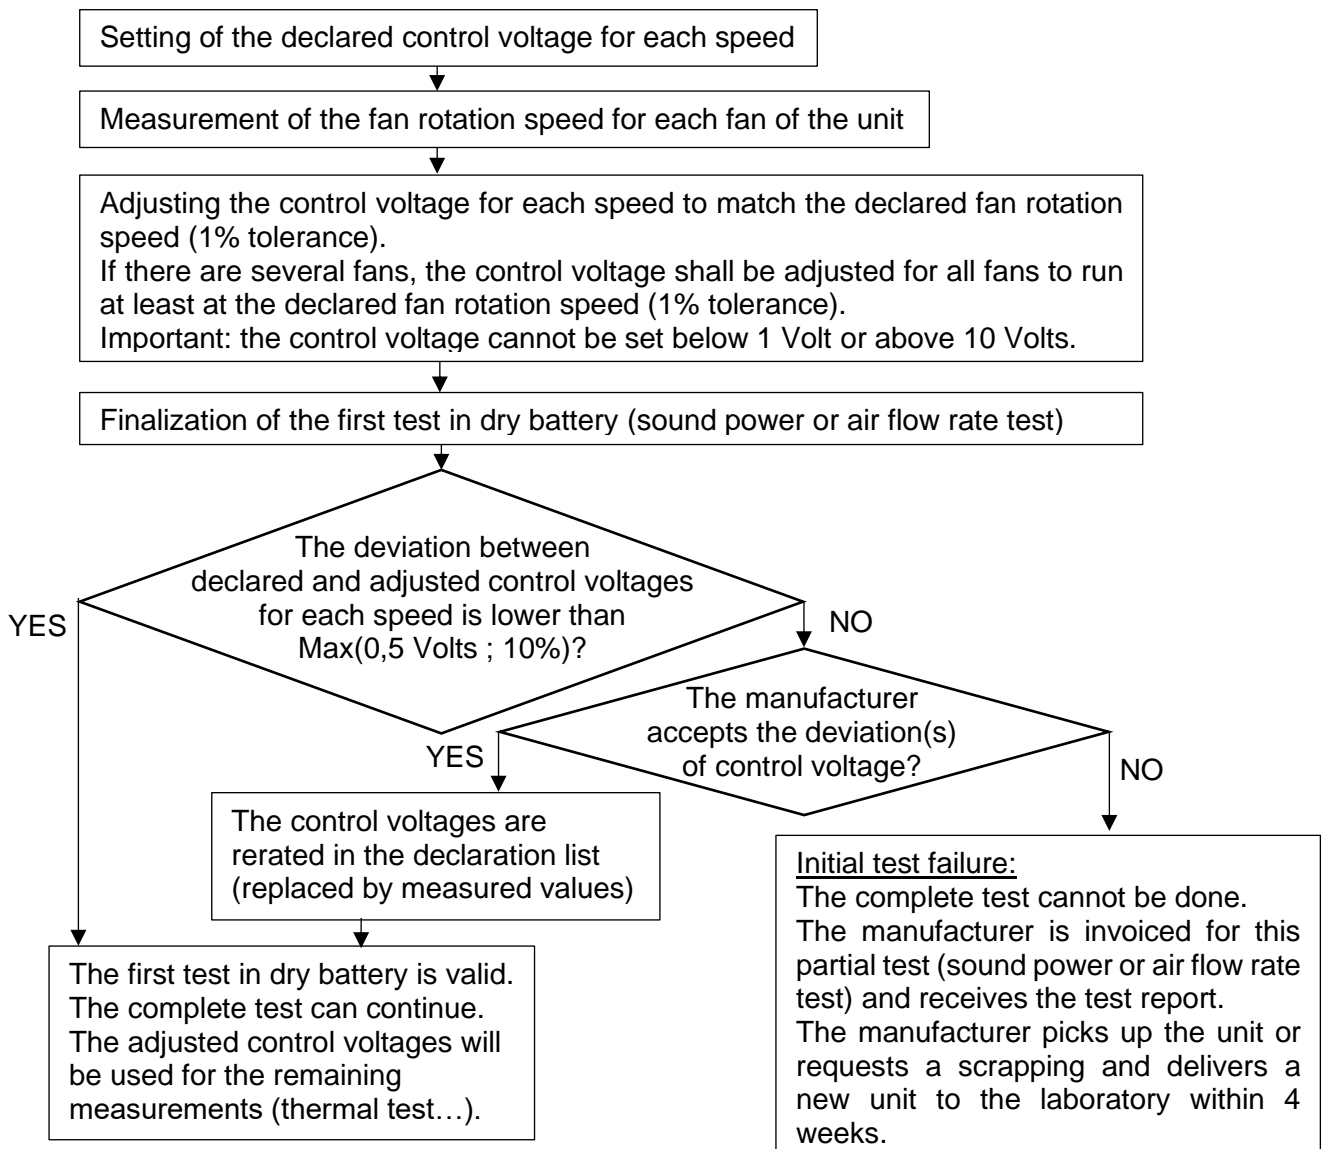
Setting of the declared control voltage for each speed

Measurement of the fan rotation speed for each fan of the unit

Adjusting the control voltage for each speed to match the declared fan rotation speed (1% tolerance).
If there are several fans, the control voltage shall be adjusted for all fans to run at least at the declared fan rotation speed (1% tolerance).
Important: the control voltage cannot be set below 1 Volt or above 10 Volts.

Finalization of the first test in dry battery (sound power or air flow rate test)

The deviation between declared and adjusted control voltages for each speed is lower than Max(0,5 Volts ; 10%)?

YES

NO

The manufacturer accepts the deviation(s) of control voltage?

YES

NO

The control voltages are rerated in the declaration list (replaced by measured values)

The first test in dry battery is valid.
The complete test can continue.
The adjusted control voltages will be used for the remaining measurements (thermal test…).

Initial test failure:
The complete test cannot be done.
The manufacturer is invoiced for this partial test (sound power or air flow rate test) and receives the test report.
The manufacturer picks up the unit or requests a scrapping and delivers a new unit to the laboratory within 4 weeks.